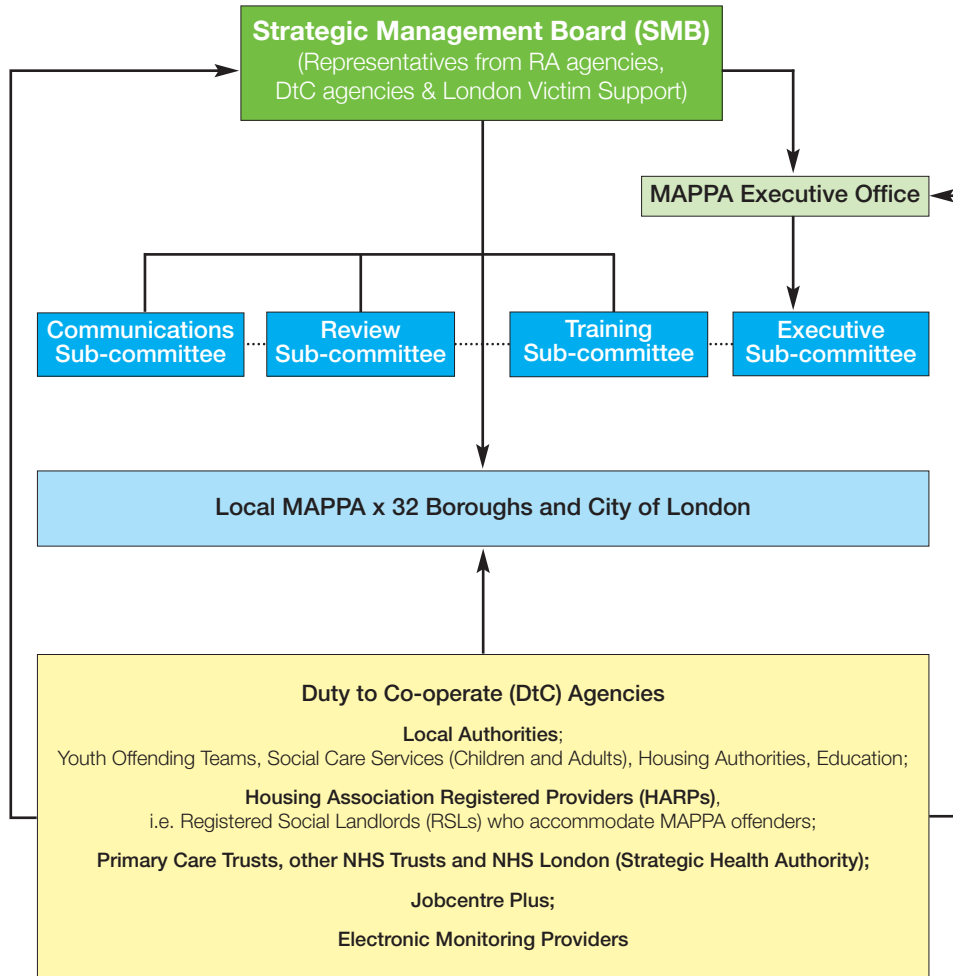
Strategic Management Board (SMB)
(Representatives from RA agencies, DtC agencies & London Victim Support)

MAPPA Executive Office

Communications Sub-committee

Review Sub-committee

Training Sub-committee

Executive Sub-committee

Local MAPPA x 32 Boroughs and City of London

Duty to Co-operate (DtC) Agencies

Local Authorities;
Youth Offending Teams, Social Care Services (Children and Adults), Housing Authorities, Education;

Housing Association Registered Providers (HARPs),
i.e. Registered Social Landlords (RSLs) who accommodate MAPPA offenders;

Primary Care Trusts, other NHS Trusts and NHS London (Strategic Health Authority);

Jobcentre Plus;

Electronic Monitoring Providers